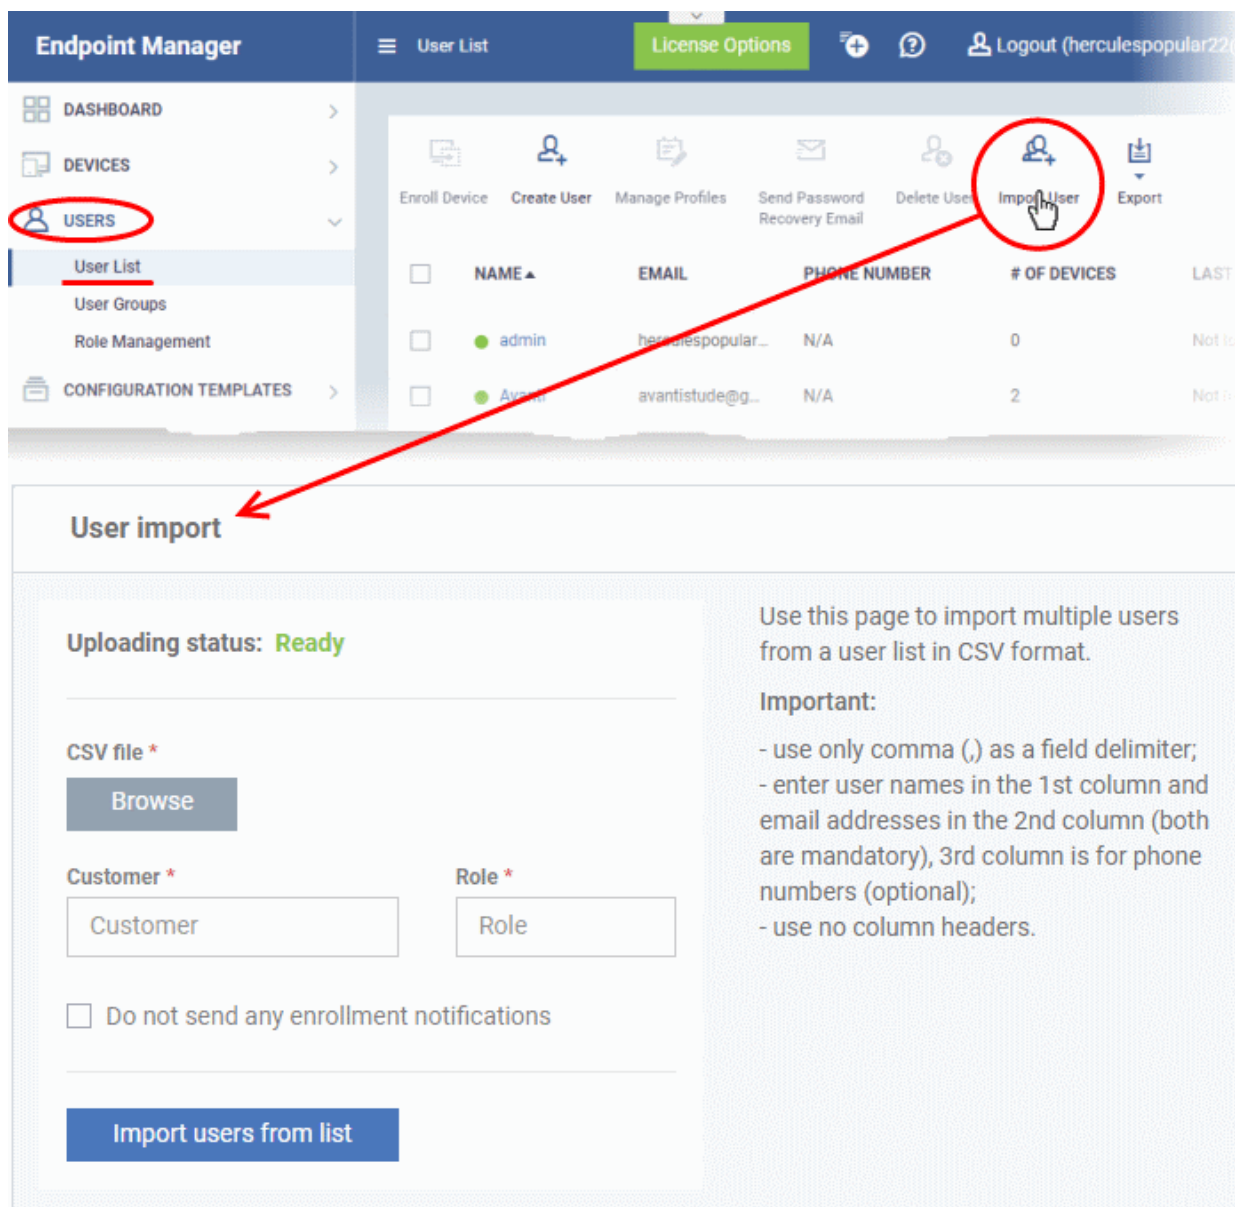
Endpoint Manager

User List

License Options

Logout (herculespopular22

DASHBOARD

DEVICES

USERS

User List

User Groups

Role Management

CONFIGURATION TEMPLATES

Enroll Device

Create User

Manage Profiles

Send Password Recovery Email

Delete User

Import User

Export

| | NAME ▲ | EMAIL | PHONE NUMBER | # OF DEVICES | LAST |
|---|---|---|---|---|---|
| | admin | herculespopular... | N/A | 0 | Not |
| | Avanti | avantistude@g... | N/A | 2 | Not |

User import

Uploading status: Ready

CSV file *

Browse

Customer *

Customer

Role *

Role

Do not send any enrollment notifications

Import users from list

Use this page to import multiple users from a user list in CSV format.

Important:

- use only comma (,) as a field delimiter;
- enter user names in the 1st column and email addresses in the 2nd column (both are mandatory), 3rd column is for phone numbers (optional);
- use no column headers.